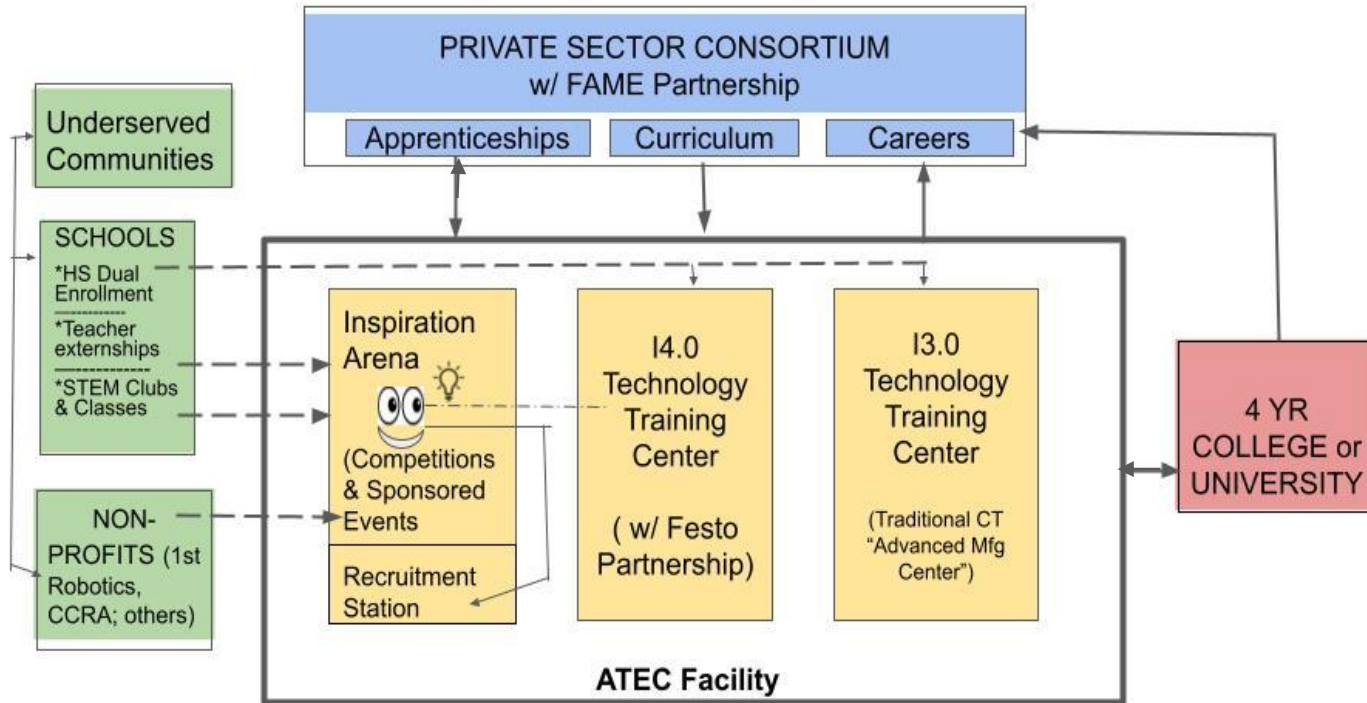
PRIVATE SECTOR CONSORTIUM
w/ FAME Partnership

Apprenticeships

Curriculum

Careers

Underserved Communities

SCHOOLS
*HS Dual Enrollment
*Teacher externships
*STEM Clubs & Classes

NON-PROFITS (1st Robotics, CCRA; others)

Inspiration Arena

(Competitions & Sponsored Events

Recruitment Station

I4.0 Technology Training Center

( w/ Festo Partnership)

I3.0 Technology Training Center

(Traditional CT "Advanced Mfg Center")

4 YR COLLEGE or UNIVERSITY

ATEC Facility